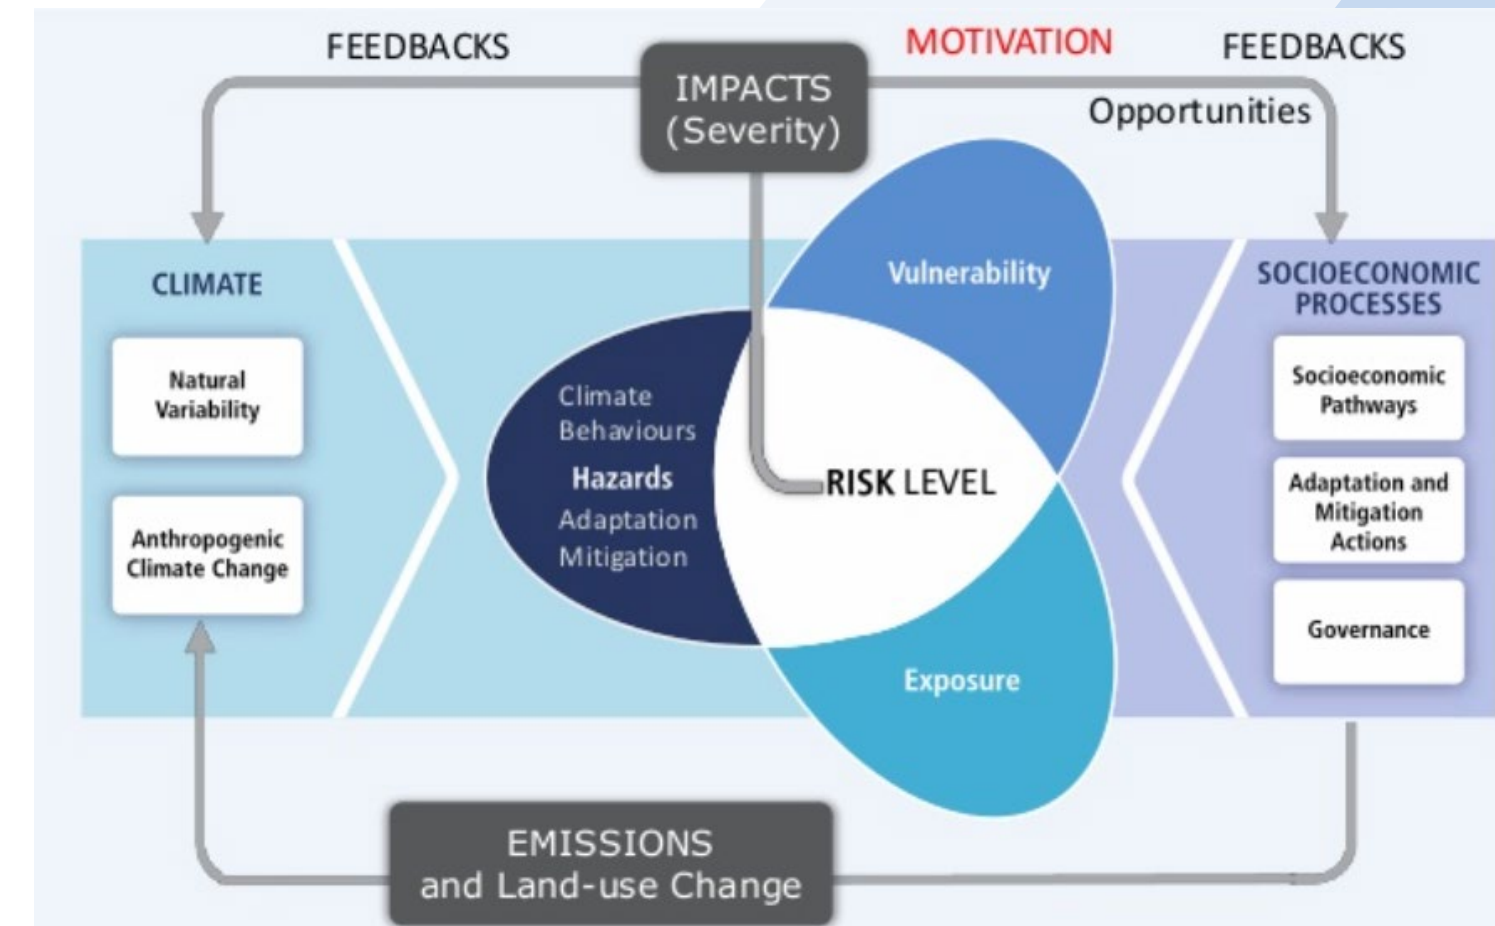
FEEDBACKS

IMPACTS
(Severity)

MOTIVATION

FEEDBACKS

Opportunities

CLIMATE

Natural Variability

Anthropogenic Climate Change

Vulnerability

Climate Behaviours

Hazards

Adaptation

Mitigation

RISK LEVEL

Exposure

SOCIOECONOMIC PROCESSES

Socioeconomic Pathways

Adaptation and Mitigation Actions

Governance

EMISSIONS
and Land-use Change